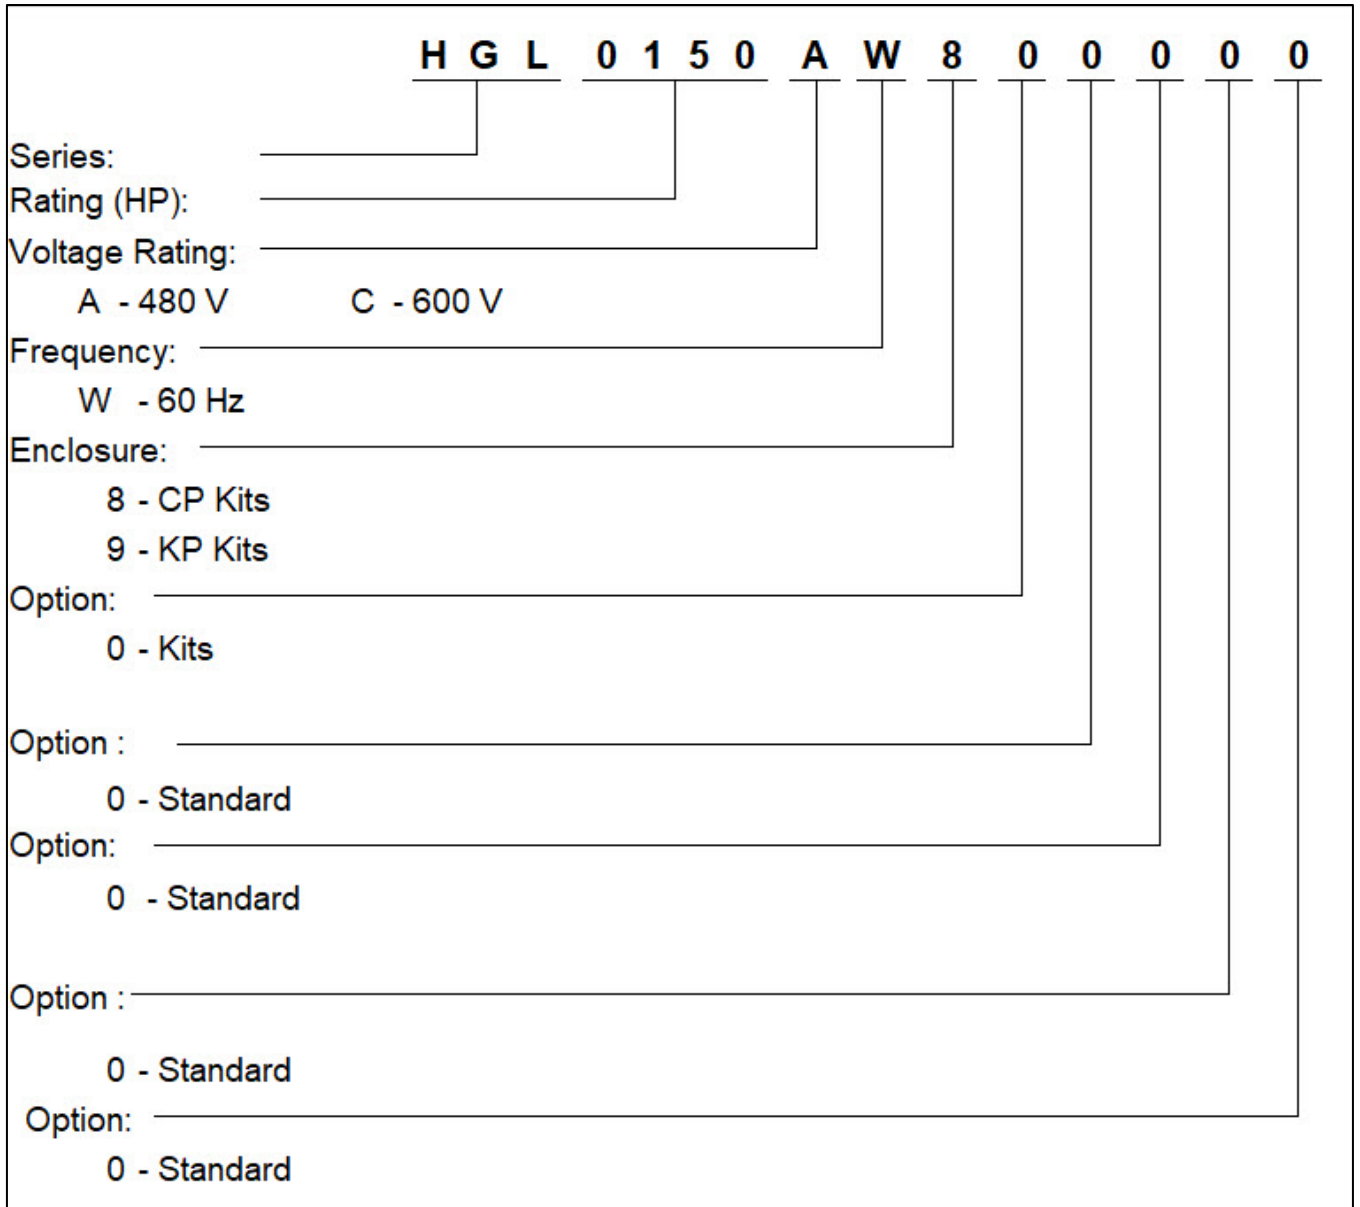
H G L 0 1 5 0 A W 8 0 0 0 0 0

Series:

Rating (HP):

Voltage Rating:

A - 480 V C - 600 V

Frequency:

W - 60 Hz

Enclosure:

8 - CP Kits

9 - KP Kits

Option:

0 - Kits

Option :

0 - Standard

Option:

0 - Standard

Option :

0 - Standard

Option:

0 - Standard